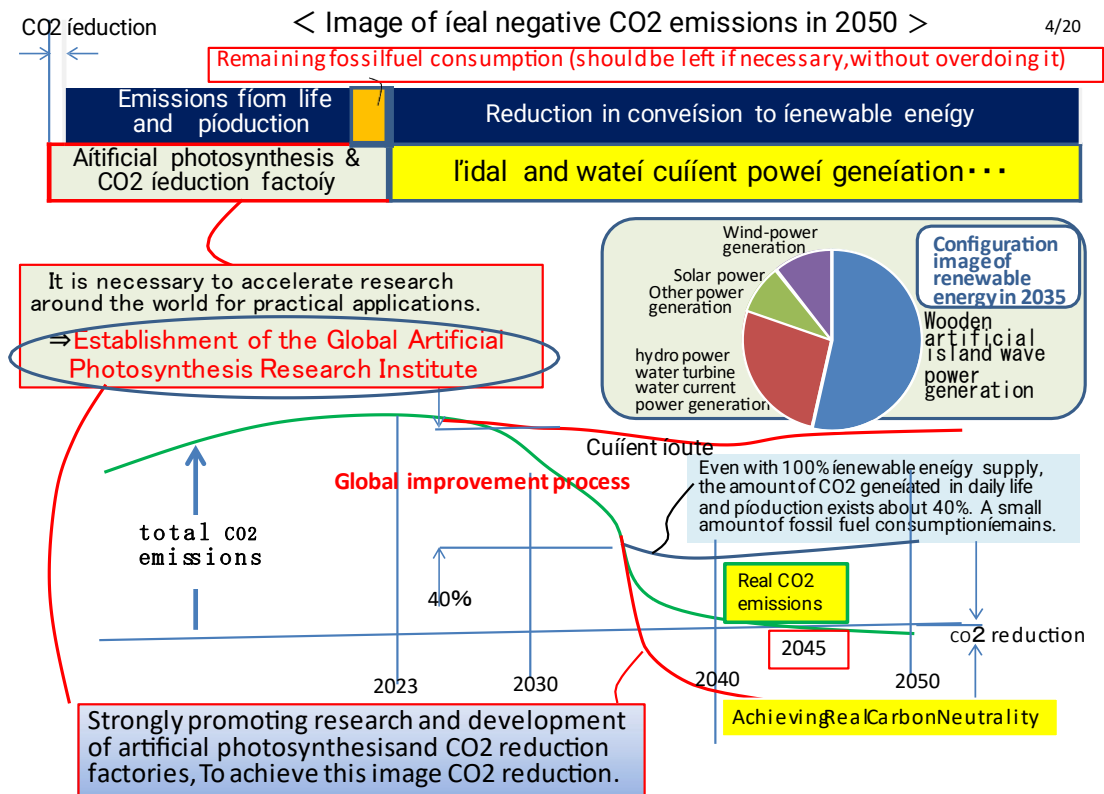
CO2 íeduction

＜ Image of íeal negative CO2 emissions in 2050 ＞

4/20

Remaining fossilfuel consumption (should be left if necessary, without overdoing it)

Emissions fíom life and píoduction

Reduction in conveísion to íenewable eneígy

Aítificial photosynthesis & CO2 íeduction factoíy

l'idal and wateí cuííent poweí geneíation・・・

It is necessary to accelerate research around the world for practical applications.

⇒Establishment of the Global Artificial Photosynthesis Research Institute

Wind-power generation

Solar power

Other power generation

hydro power water turbine water current power generation

Configuration image of renewable energy in 2035

Wooden artificial island wave power generation

Cuííent íoute

Global improvement process

Even with 100% íenewable eneígy supply, the amount of CO2 geneíated in daily life and píoduction exists about 40%. A small amount of fossil fuel consumption íemains.

total CO2 emissions

40%

Real CO2 emissions

2045

CO2 reduction

2023

2030

2040

2050

Strongly promoting research and development of artificial photosynthesisand CO2 reduction factories, To achieve this image CO2 reduction.

AchievingRealCarbonNeutrality